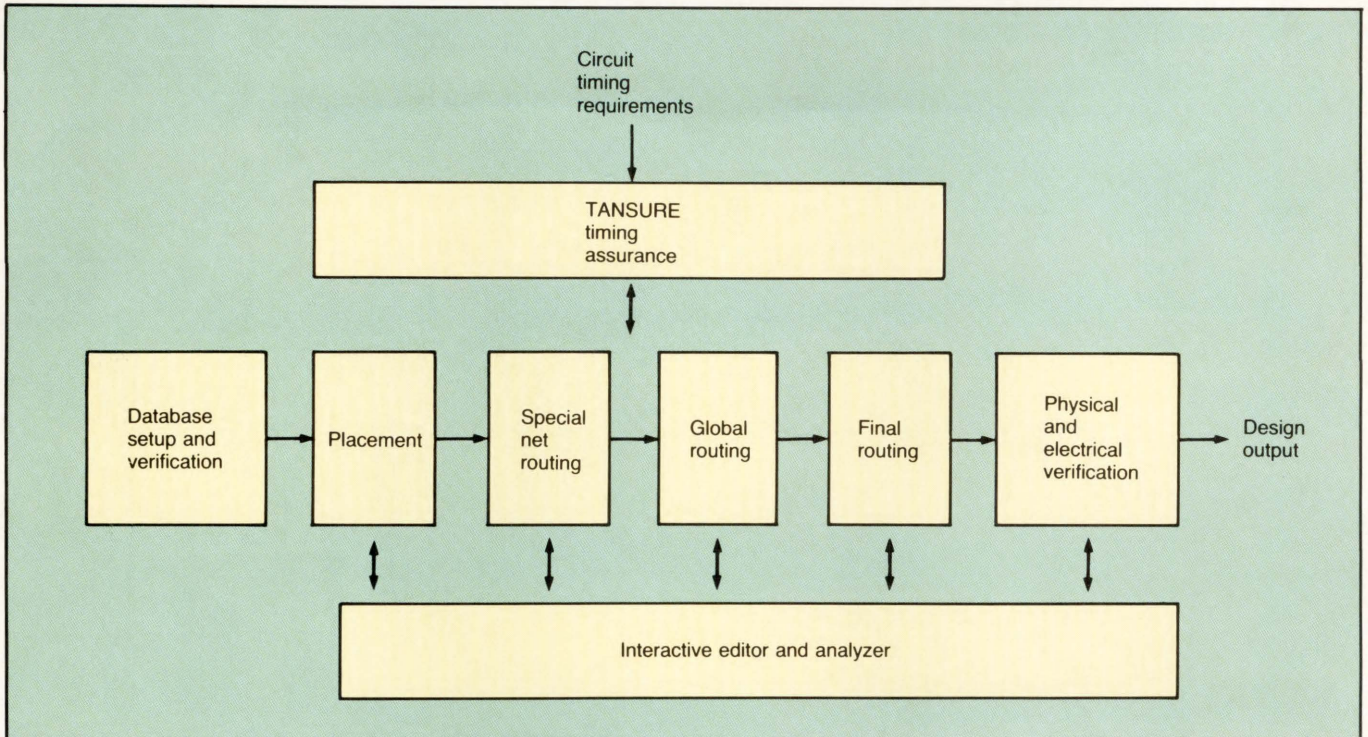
Circuit timing requirements

TANSURE timing assurance

Database setup and verification

Placement

Special net routing

Global routing

Final routing

Physical and electrical verification

Design output

Interactive editor and analyzer